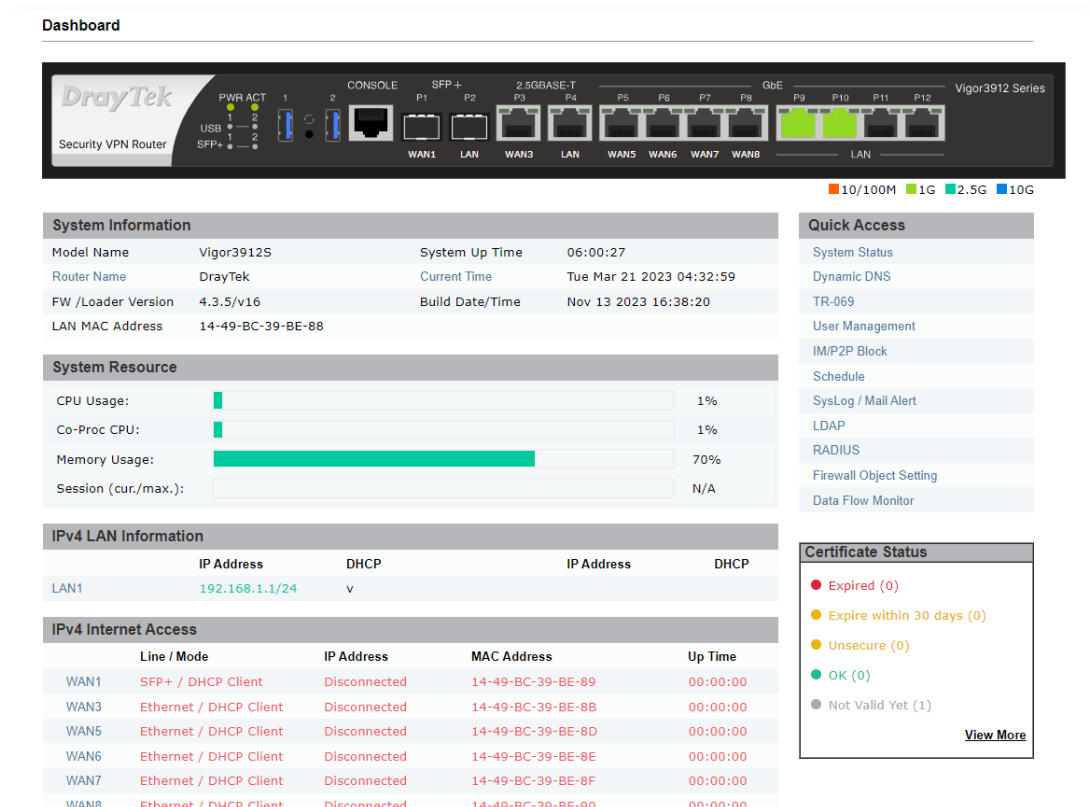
Dashboard

DrayTek
Security VPN Router
PWR ACT
USB 1 2
SFP+ 1 2
1 2
CONSOLE
SFP+
P1 P2
WAN1 LAN
2.5GBASE-T
P3 P4
WAN3 LAN
GbE
P5 P6 P7 P8
WAN5 WAN6 WAN7 WAN8
P9 P10 P11 P12
LAN
Vigor3912 Series

10/100M 1G 2.5G 10G

System Information

| Model Name | Vigor3912S | System Up Time | 06:00:27 |
|---|---|---|---|
| Router Name | DrayTek | Current Time | Tue Mar 21 2023 04:32:59 |
| FW /Loader Version | 4.3.5/v16 | Build Date/Time | Nov 13 2023 16:38:20 |
| LAN MAC Address | 14-49-BC-39-BE-88 | | |

System Resource

| CPU Usage: | 1% |
|---|---|
| Co-Proc CPU: | 1% |
| Memory Usage: | 70% |
| Session (cur./max.): | N/A |

IPv4 LAN Information

| | IP Address | DHCP | IP Address | DHCP |
|---|---|---|---|---|
| LAN1 | 192.168.1.1/24 | v | | |

IPv4 Internet Access

| | Line / Mode | IP Address | MAC Address | Up Time |
|---|---|---|---|---|
| WAN1 | SFP+ / DHCP Client | Disconnected | 14-49-BC-39-BE-89 | 00:00:00 |
| WAN3 | Ethernet / DHCP Client | Disconnected | 14-49-BC-39-BE-8B | 00:00:00 |
| WAN5 | Ethernet / DHCP Client | Disconnected | 14-49-BC-39-BE-8D | 00:00:00 |
| WAN6 | Ethernet / DHCP Client | Disconnected | 14-49-BC-39-BE-8E | 00:00:00 |
| WAN7 | Ethernet / DHCP Client | Disconnected | 14-49-BC-39-BE-8F | 00:00:00 |
| WAN8 | Ethernet / DHCP Client | Disconnected | 14-49-BC-39-BE-90 | 00:00:00 |

Quick Access
System Status
Dynamic DNS
TR-069
User Management
IM/P2P Block
Schedule
SysLog / Mail Alert
LDAP
RADIUS
Firewall Object Setting
Data Flow Monitor

Certificate Status
Expired (0)
Expire within 30 days (0)
Unsecure (0)
OK (0)
Not Valid Yet (1)
View More